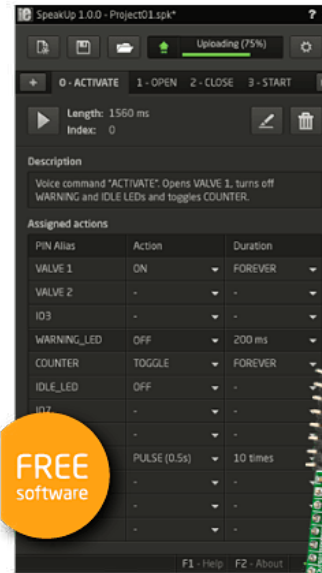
SpeakUp 1.0.0 - Project01.spk*

?

Uploading (75%)

+ 0 - ACTIVATE 1 - OPEN 2 - CLOSE 3 - START

Length: 1560 ms
Index: 0

Description

Voice command "ACTIVATE". Opens VALVE 1, turns off WARNING and IDLE LEDs and toggles COUNTER.

Assigned actions

| PIN Alias | Action | Duration |
|---|---|---|
| VALVE 1 | ON | FOREVER |
| VALVE 2 | - | - |
| IO3 | - | - |
| WARNING_LED | OFF | 200 ms |
| COUNTER | TOGGLE | FOREVER |
| IDLE_LED | OFF | - |
| IO7 | - | - |
| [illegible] | - | - |
| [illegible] | PULSE (0.5s) | 10 times |
| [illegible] | - | - |
| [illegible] | - | - |
| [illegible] | - | - |

FREE software

F1 - Help F2 - About